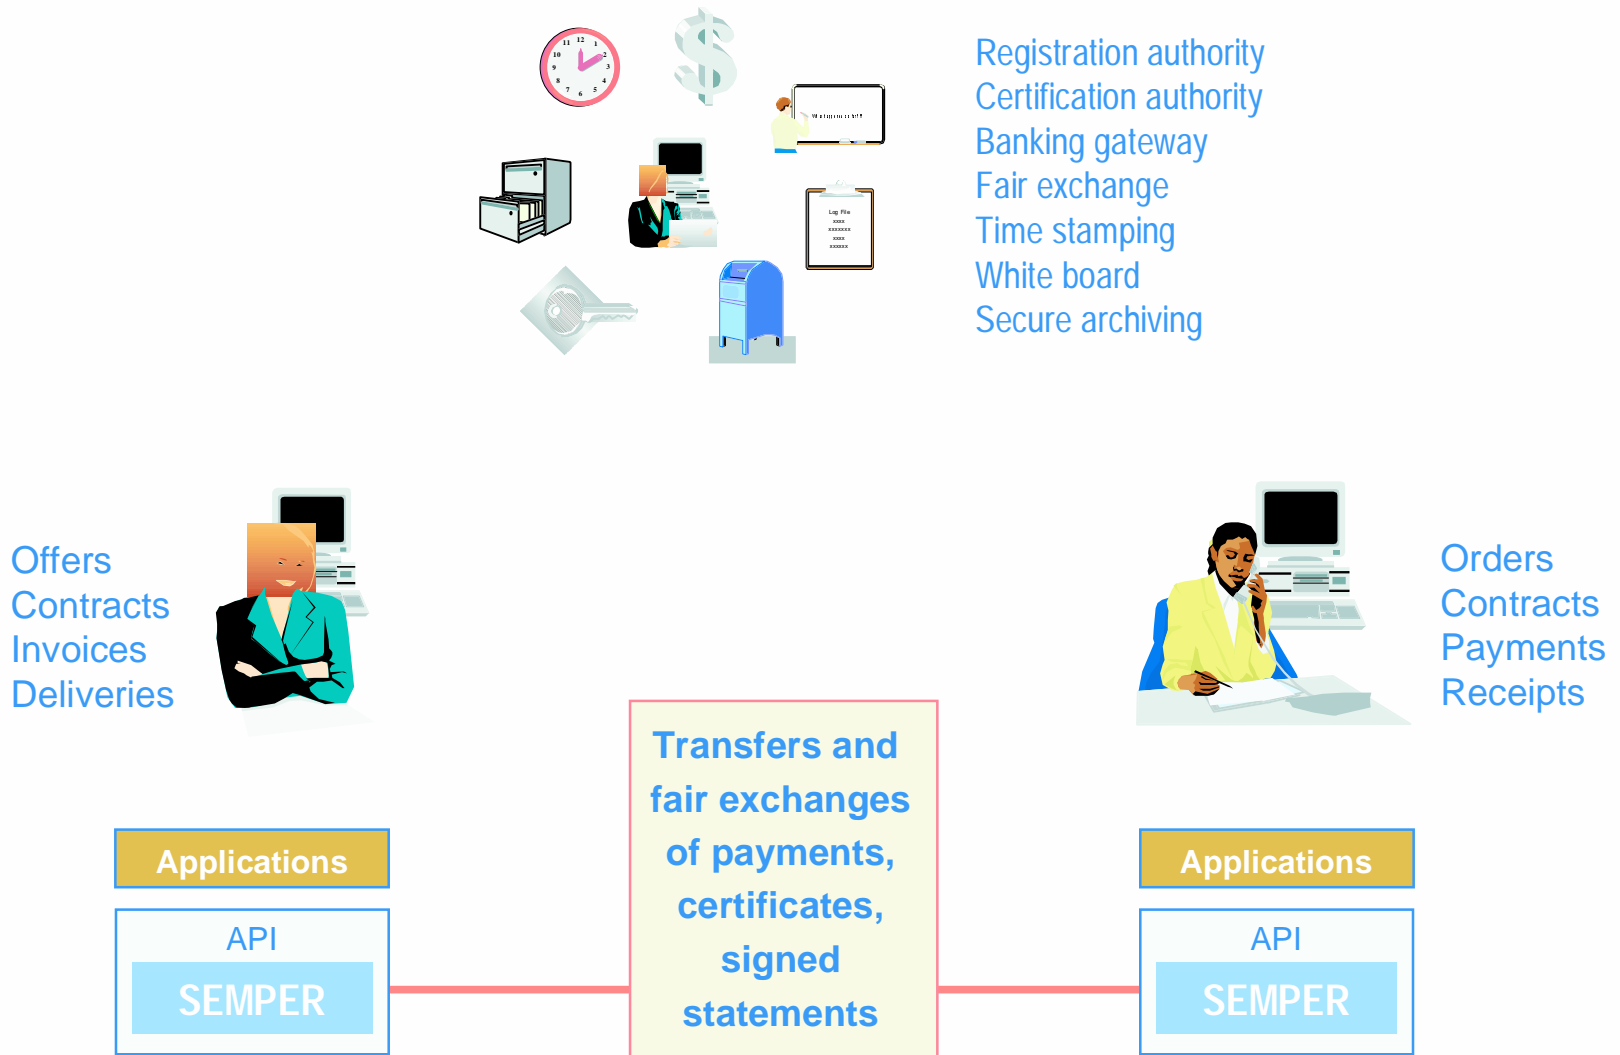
Registration authority
Certification authority
Banking gateway
Fair exchange
Time stamping
White board
Secure archiving

Log File
xxxx
xxxxxxx
xxxx
xxxxxx

Offers
Contracts
Invoices
Deliveries

Orders
Contracts
Payments
Receipts

Transfers and fair exchanges of payments, certificates, signed statements

Applications

API
SEMPER

Applications

API
SEMPER